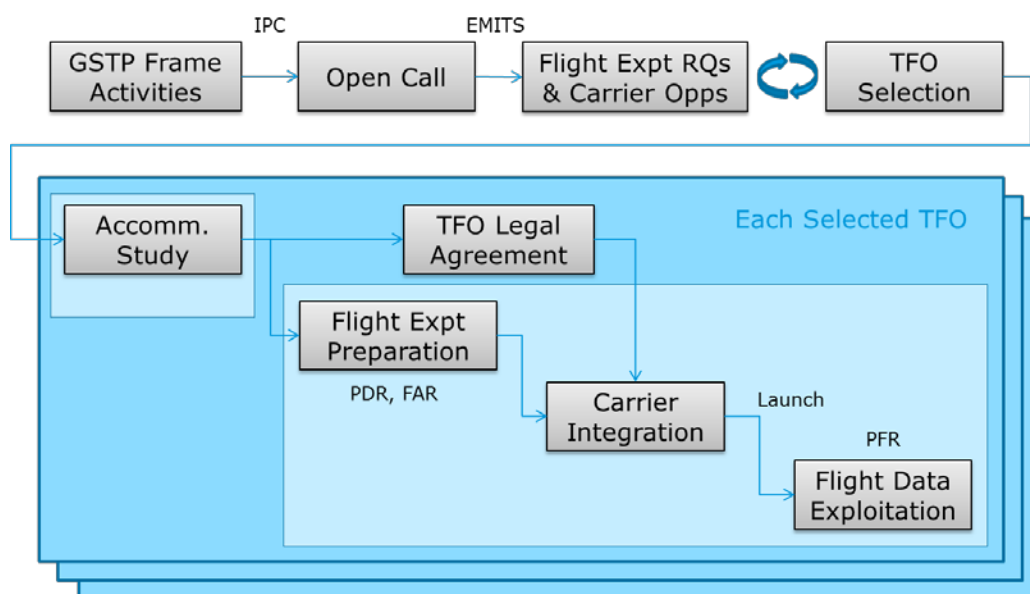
IPC

EMITS

GSTP Frame Activities

Open Call

Flight Expt RQs & Carrier Opps

TFO Selection

Each Selected TFO

Accomm. Study

TFO Legal Agreement

Flight Expt Preparation

PDR, FAR

Carrier Integration

Launch

PFR

Flight Data Exploitation